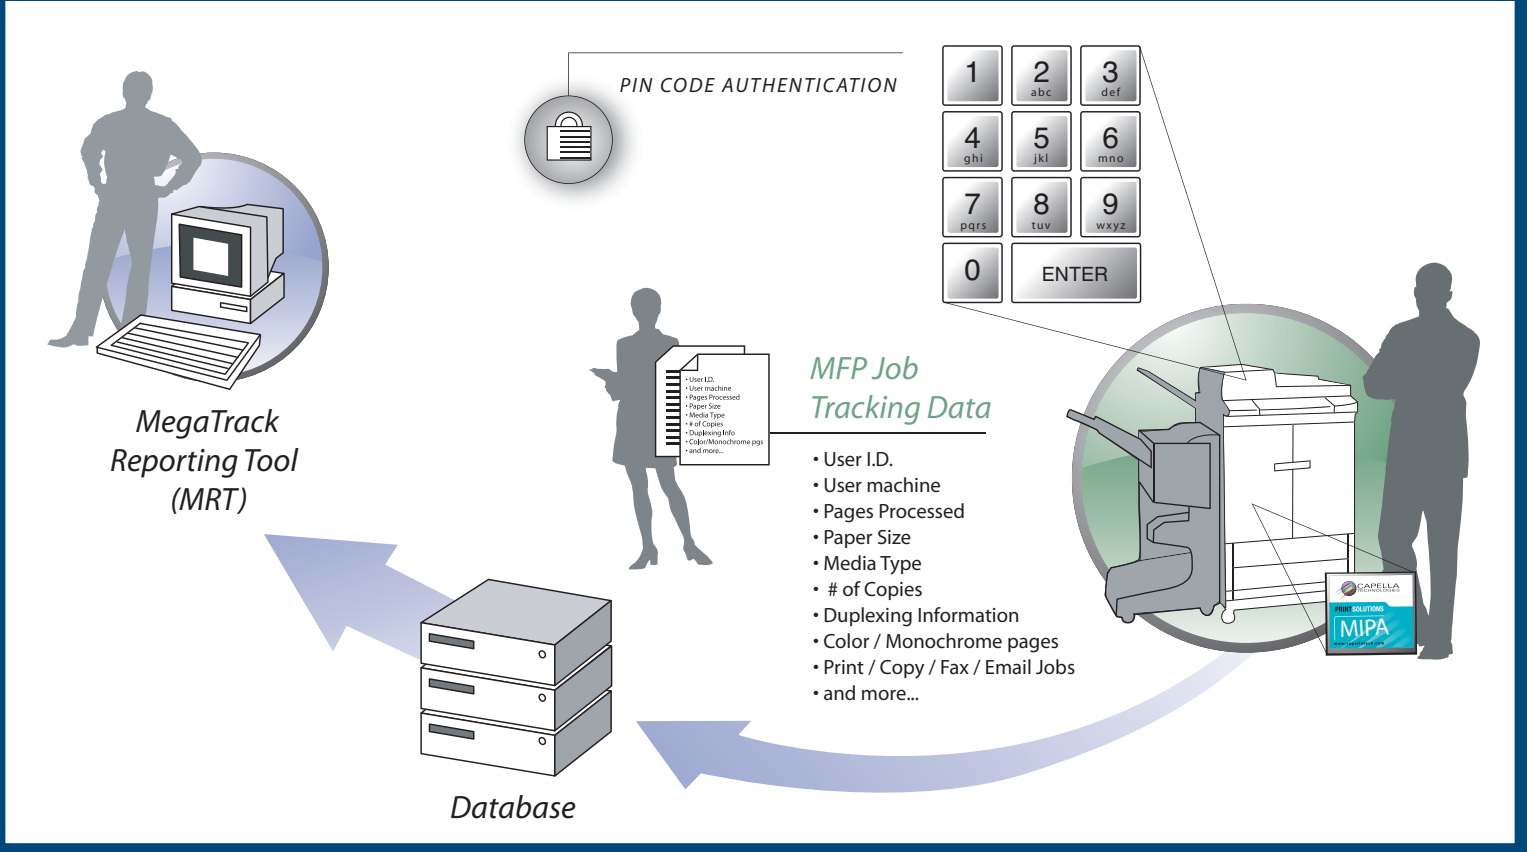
PIN CODE AUTHENTICATION

| 1 | 2 abc | 3 def |
|---|---|---|
| 4 ghi | 5 jkl | 6 mno |
| 7 pqrs | 8 tuv | 9 wxyz |
| 0 | ENTER | |

MegaTrack Reporting Tool (MRT)

• User I.D.
• User machine
• Pages Processed
• Paper Size
• Media Type
• # of Copies
• Duplexing Info
• Color/Monochrome pgs
• and more...

MFP Job Tracking Data

• User I.D.
• User machine
• Pages Processed
• Paper Size
• Media Type
• # of Copies
• Duplexing Information
• Color / Monochrome pages
• Print / Copy / Fax / Email Jobs
• and more...

CAPELLA TECHNOLOGIES
PRINT SOLUTIONS
MIPA
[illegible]

Database